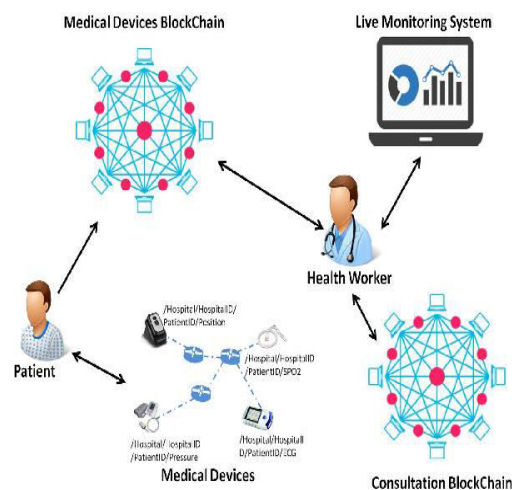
Medical Devices BlockChain

Live Monitoring System

Health Worker

Patient

/Hospitcl/HospitalID/PatientID/Position

/Hospital/HospitalID/PatientID/SPO2

/Hospital/ lospitaID/PatientID/Pressure

/Hospital/HospitalID/PatientID/ECG

Medical Devices

Consultation BlockChain